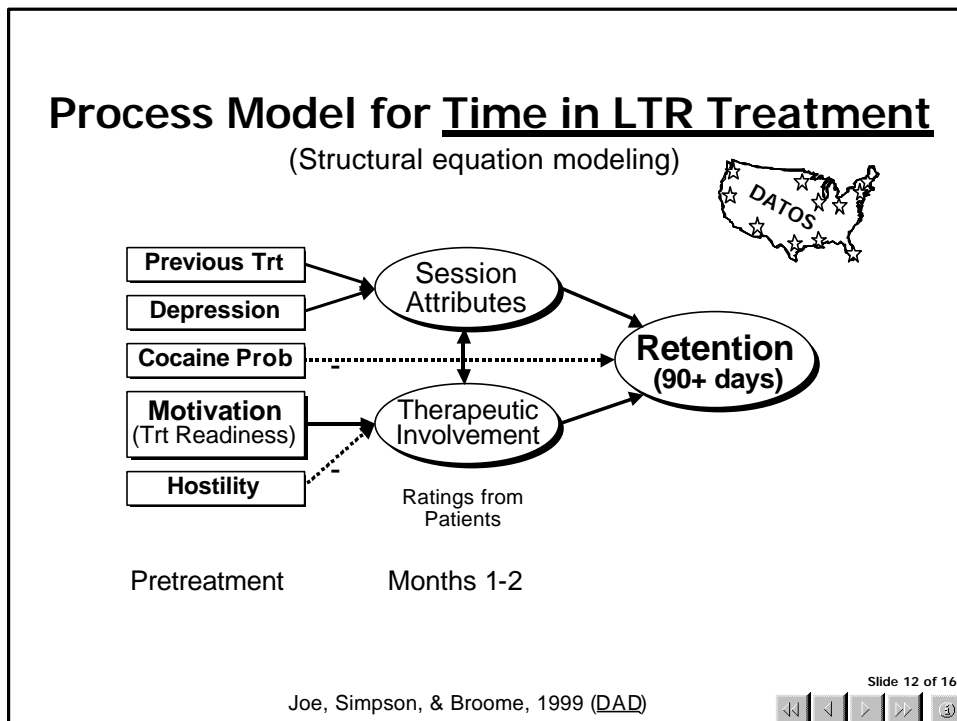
Process Model for Time in LTR Treatment

(Structural equation modeling)

DATOS

Previous Trt

Depression

Cocaine Prob

Motivation
(Trt Readiness)

Hostility

Session Attributes

Therapeutic Involvement

Retention
(90+ days)

-

-

Ratings from Patients

Pretreatment

Months 1-2

Joe, Simpson, & Broome, 1999 (DAD)

Slide 12 of 16